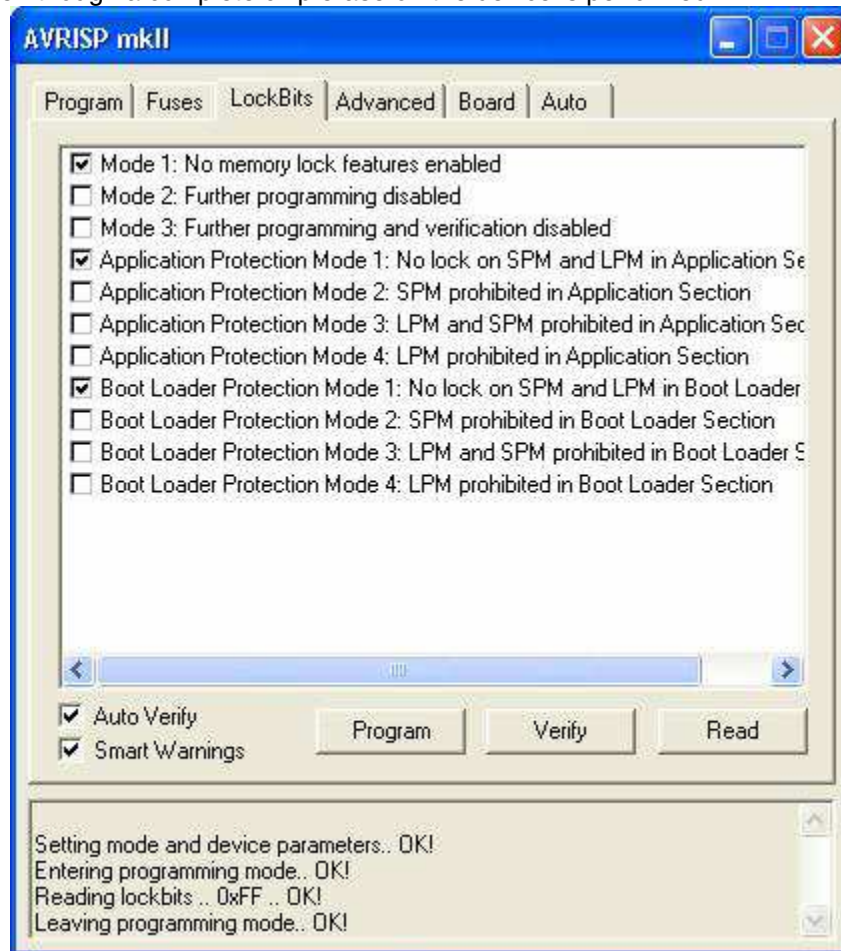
AVRISP mkII

Program | Fuses | LockBits | Advanced | Board | Auto

☑ Mode 1: No memory lock features enabled
☐ Mode 2: Further programming disabled
☐ Mode 3: Further programming and verification disabled
☑ Application Protection Mode 1: No lock on SPM and LPM in Application Se
☐ Application Protection Mode 2: SPM prohibited in Application Section
☐ Application Protection Mode 3: LPM and SPM prohibited in Application Sec
☐ Application Protection Mode 4: LPM prohibited in Application Section
☑ Boot Loader Protection Mode 1: No lock on SPM and LPM in Boot Loader
☐ Boot Loader Protection Mode 2: SPM prohibited in Boot Loader Section
☐ Boot Loader Protection Mode 3: LPM and SPM prohibited in Boot Loader S
☐ Boot Loader Protection Mode 4: LPM prohibited in Boot Loader Section

☑ Auto Verify
☑ Smart Warnings

Program | Verify | Read

Setting mode and device parameters.. OK!
Entering programming mode.. OK!
Reading lockbits .. 0xFF .. OK!
Leaving programming mode.. OK!